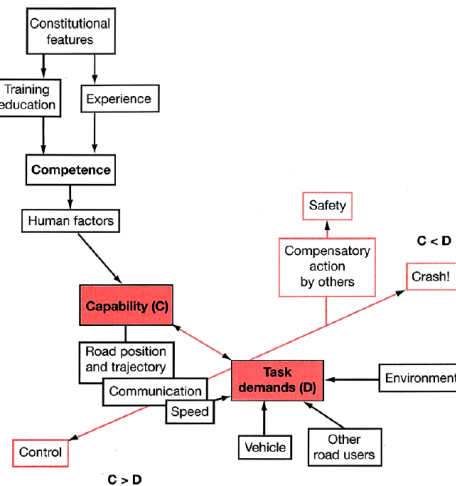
Constitutional features

Training education

Experience

Competence

Human factors

Safety

C < D

Compensatory action by others

Crash!

Capability (C)

Road position and trajectory

Task demands (D)

Environment

Communication

Speed

Control

Vehicle

Other road users

C > D